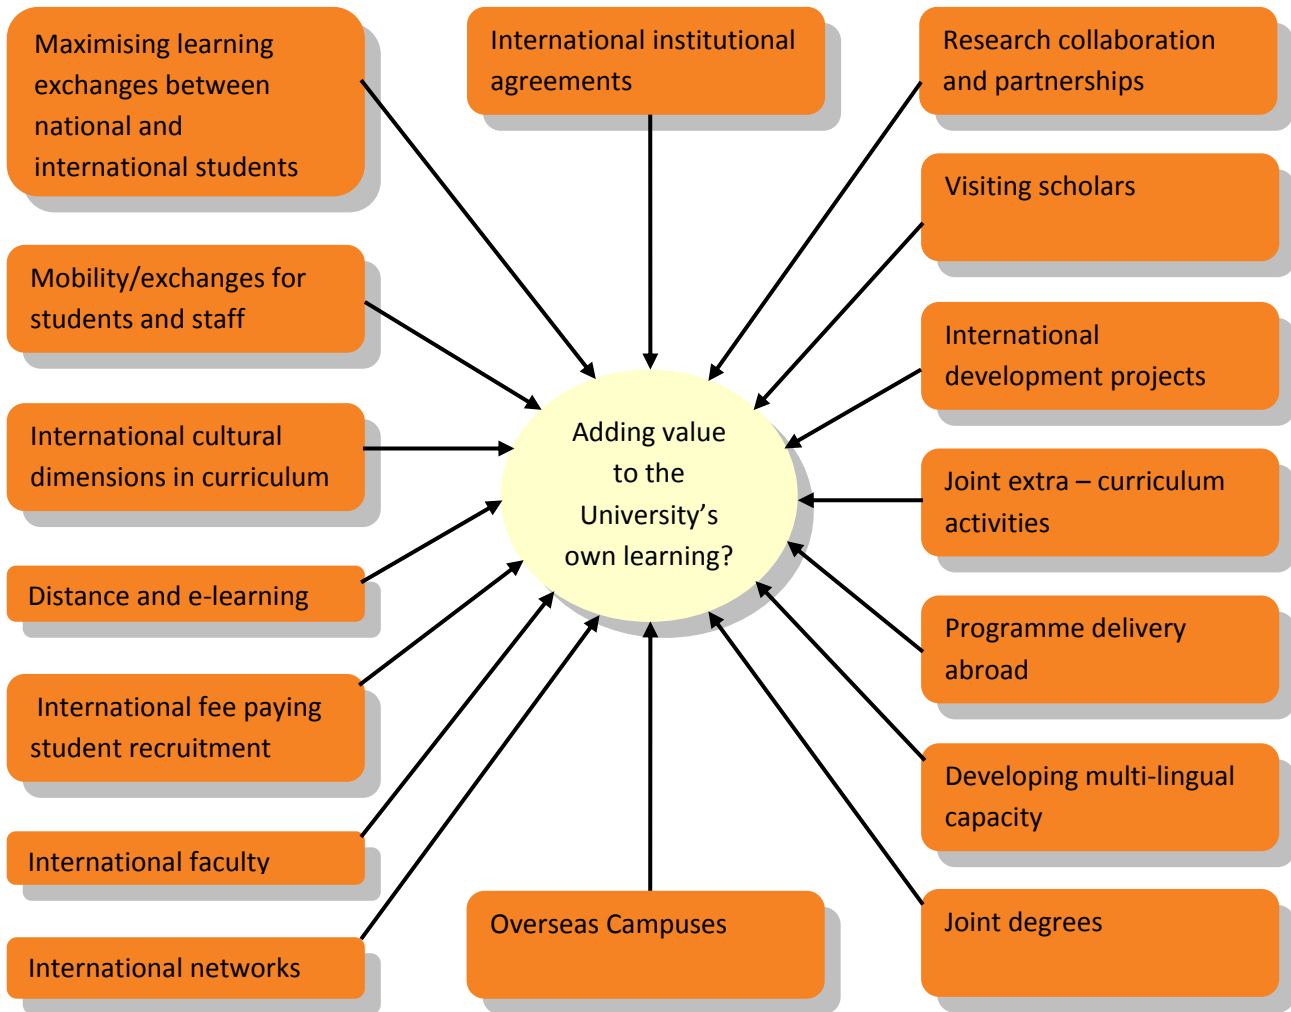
Maximising learning exchanges between national and international students

International institutional agreements

Research collaboration and partnerships

Visiting scholars

Mobility/exchanges for students and staff

International development projects

International cultural dimensions in curriculum

Adding value to the University's own learning?

Joint extra – curriculum activities

Distance and e-learning

Programme delivery abroad

International fee paying student recruitment

Developing multi-lingual capacity

International faculty

Joint degrees

Overseas Campuses

International networks